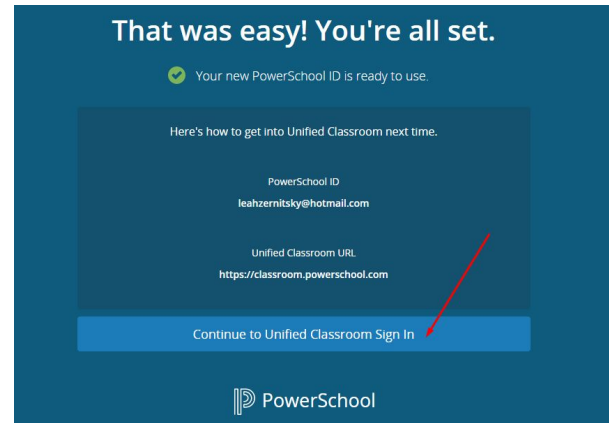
That was easy! You're all set.

Your new PowerSchool ID is ready to use.

Here's how to get into Unified Classroom next time.

PowerSchool ID

leahzernitsky@hotmail.com

Unified Classroom URL

https://classroom.powerschool.com

Continue to Unified Classroom Sign In

PowerSchool